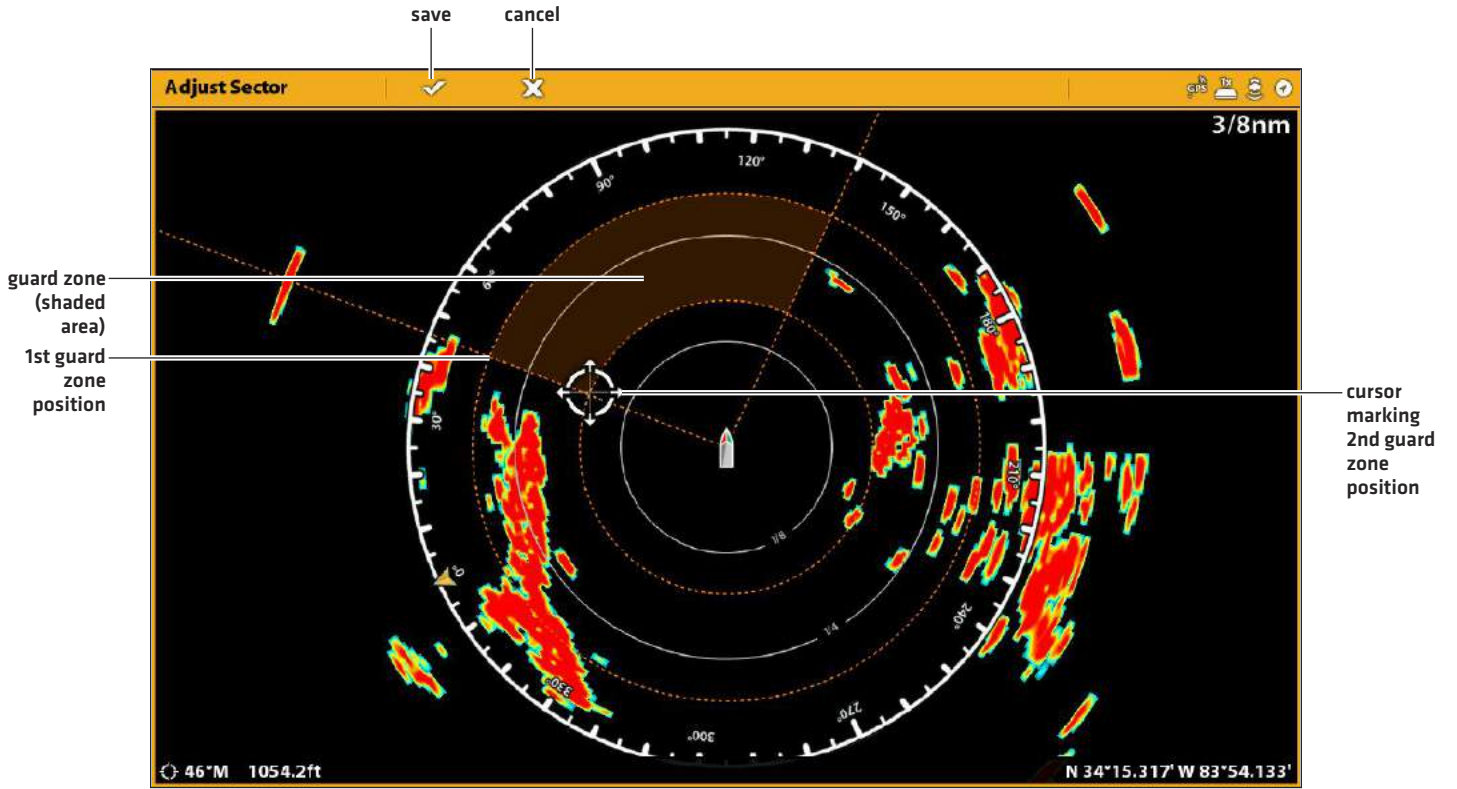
save
cancel

Adjust Sector

GPS 1x

3/8nm

120°
90°
150°
60°
180°
30°
210°
0°
240°
330°
270°
300°
1/8
1/4

guard zone (shaded area)

1st guard zone position

cursor marking 2nd guard zone position

46°M 1054.2ft

N 34°15.317' W 83°54.133'